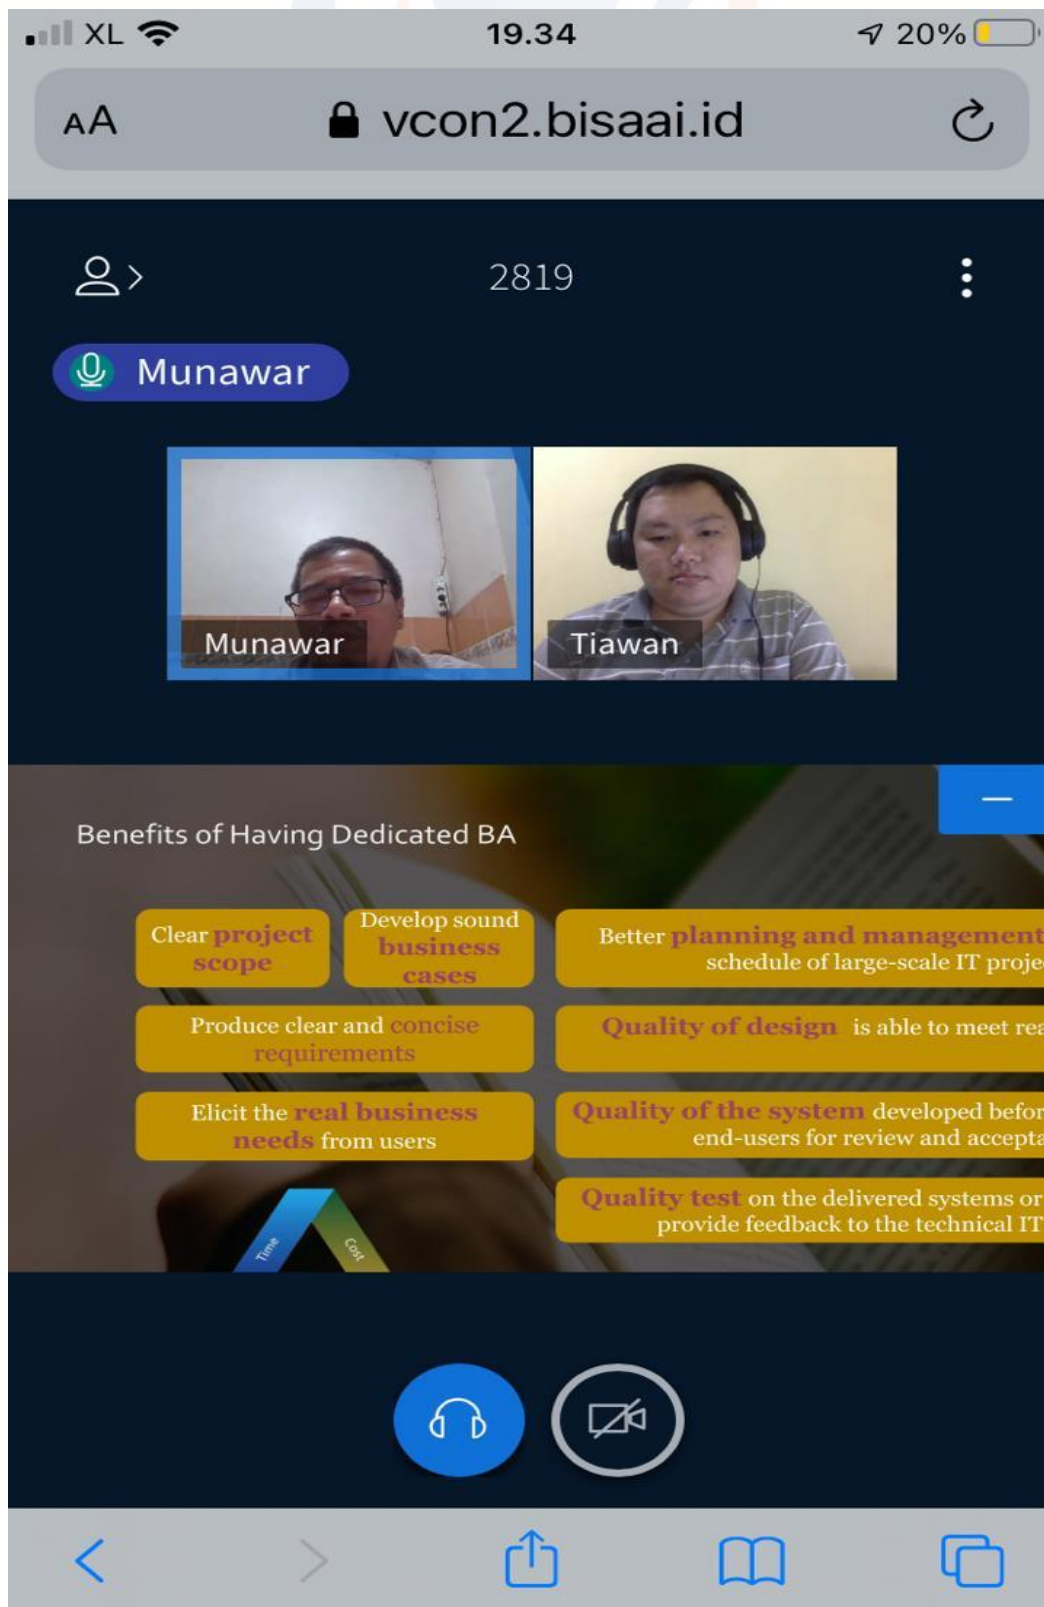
XL 19.34 20%

AA vcon2.bisaai.id

2819

Munawar

Munawar

Tiawan

—

Benefits of Having Dedicated BA

Clear project scope

Develop sound business cases

Better planning and management schedule of large-scale IT proje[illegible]

Produce clear and concise requirements

Quality of design is able to meet rea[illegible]

Elicit the real business needs from users

Quality of the system developed befor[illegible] end-users for review and accepta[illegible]

Quality test on the delivered systems or provide feedback to the technical IT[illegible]

Time

Cost